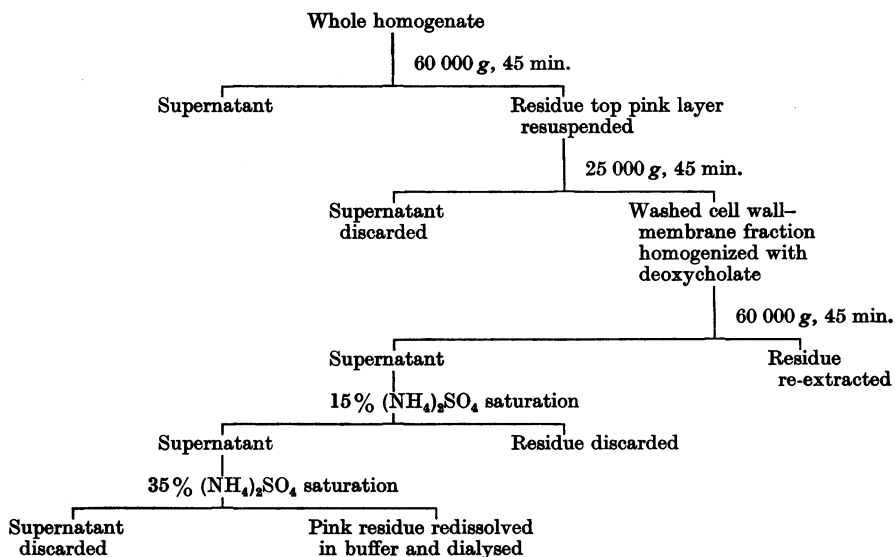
Whole homogenate

60 000 $g$, 45 min.

Supernatant

Residue top pink layer resuspended

25 000 $g$, 45 min.

Supernatant discarded

Washed cell wall–membrane fraction homogenized with deoxycholate

60 000 $g$, 45 min.

Supernatant

Residue re-extracted

15 % $(NH_4)_2SO_4$ saturation

Supernatant

Residue discarded

35 % $(NH_4)_2SO_4$ saturation

Supernatant discarded

Pink residue redissolved in buffer and dialysed